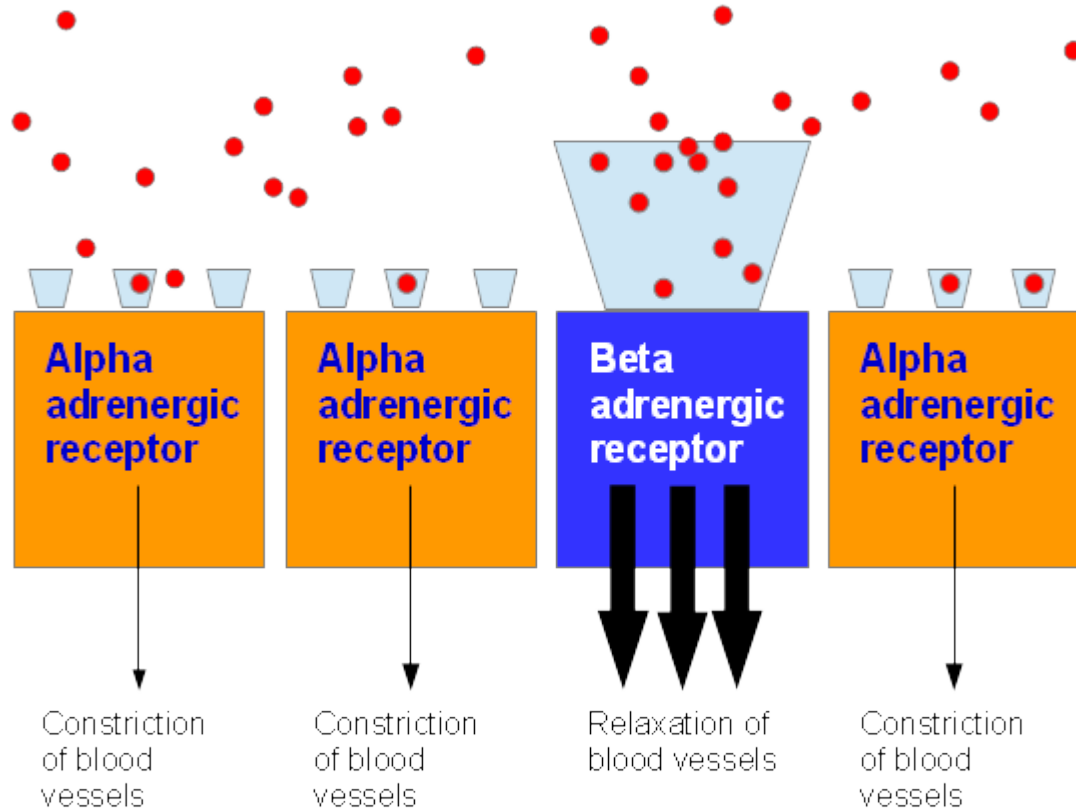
Alpha adrenergic receptor

Alpha adrenergic receptor

Beta adrenergic receptor

Alpha adrenergic receptor

Constriction of blood vessels

Constriction of blood vessels

Relaxation of blood vessels

Constriction of blood vessels